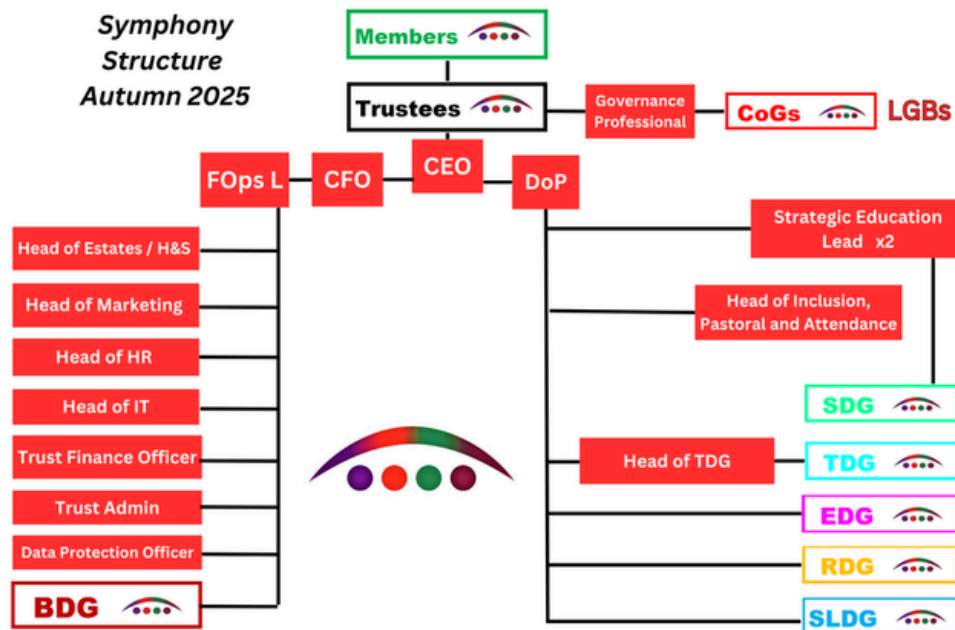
Symphony Structure Autumn 2025

Members

Trustees

Governance Professional

CoGs

LGBs

FOps L

CFO

CEO

DoP

Head of Estates / H&S

Head of Marketing

Head of HR

Head of IT

Trust Finance Officer

Trust Admin

Data Protection Officer

BDG

Strategic Education Lead x2

Head of Inclusion, Pastoral and Attendance

SDG

Head of TDG

TDG

EDG

RDG

SLDG